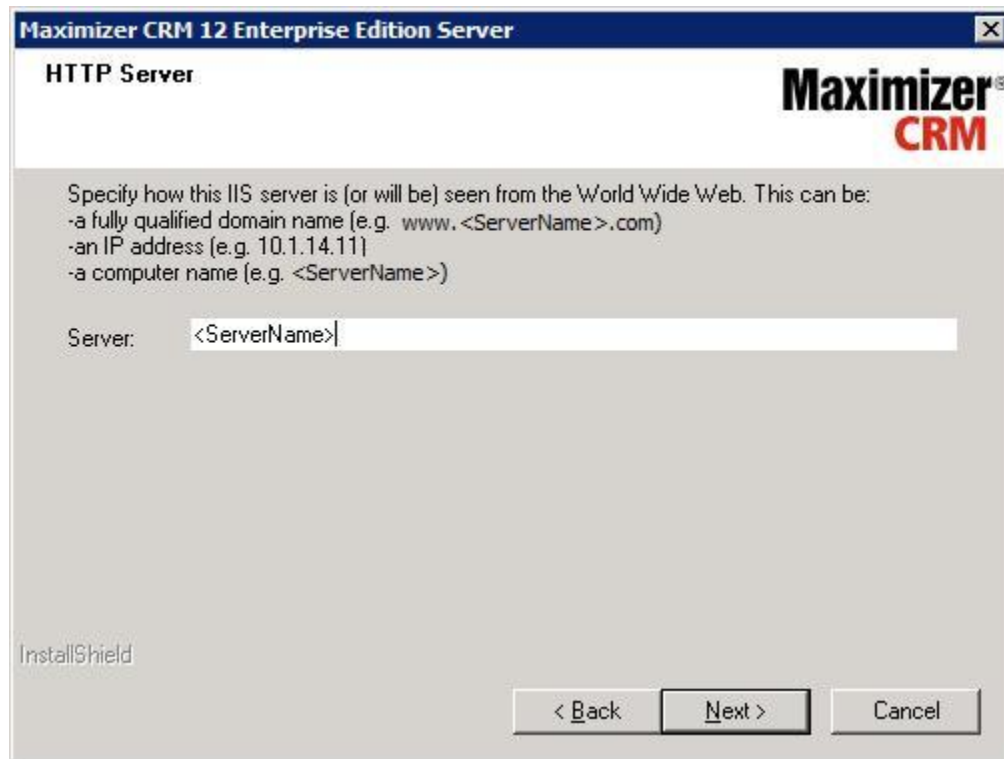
Maximizer CRM 12 Enterprise Edition Server

HTTP Server

Maximizer® CRM

Specify how this IIS server is (or will be) seen from the World Wide Web. This can be:
-a fully qualified domain name (e.g. www.<ServerName>.com)
-an IP address (e.g. 10.1.14.11)
-a computer name (e.g. <ServerName>)

Server: <ServerName>

InstallShield

< Back Next > Cancel